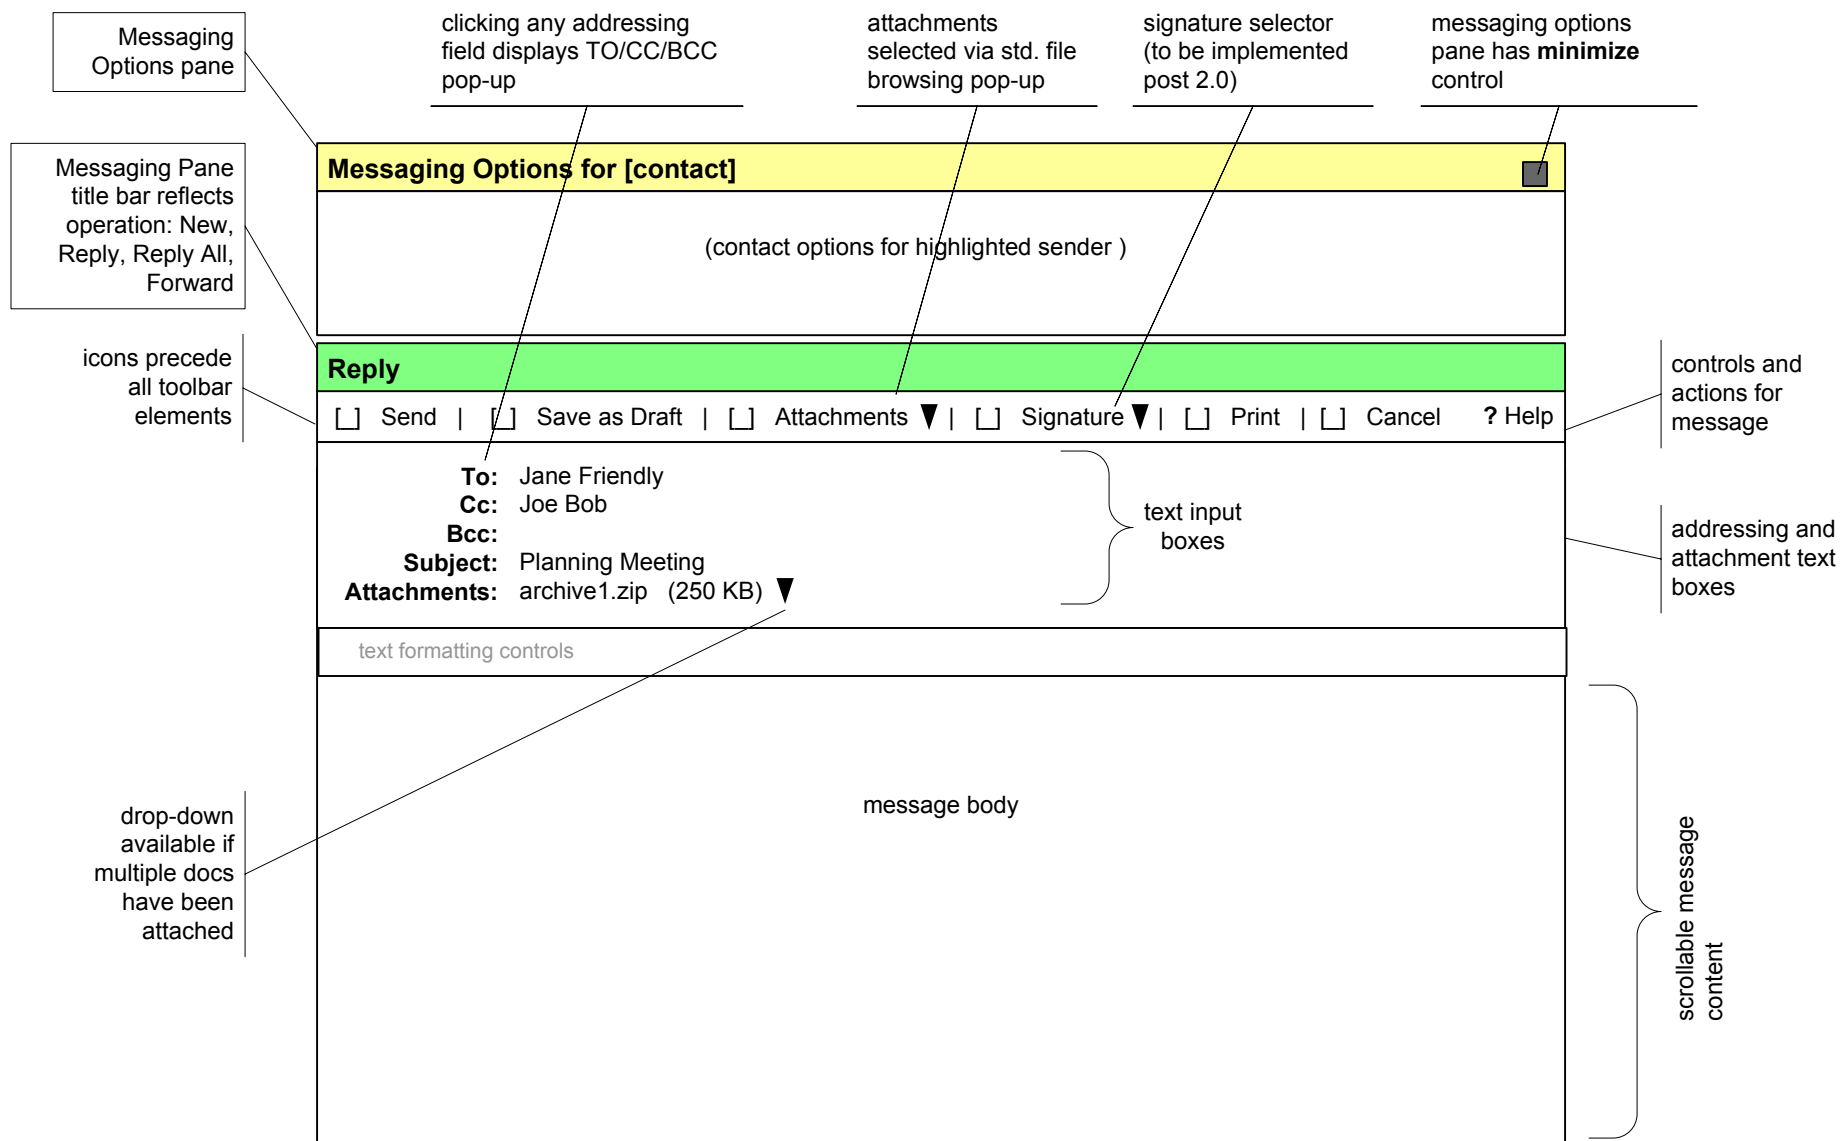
Messaging Options pane

clicking any addressing field displays TO/CC/BCC pop-up

attachments selected via std. file browsing pop-up

signature selector (to be implemented post 2.0)

messaging options pane has **minimize** control

Messaging Pane title bar reflects operation: New, Reply, Reply All, Forward

**Messaging Options for [contact]**

(contact options for highlighted sender )

icons precede all toolbar elements

**Reply**

[ ] Send | [ ] Save as Draft | [ ] Attachments ▼ | [ ] Signature ▼ | [ ] Print | [ ] Cancel **?** Help

controls and actions for message

**To:** Jane Friendly
**Cc:** Joe Bob
**Bcc:**
**Subject:** Planning Meeting
**Attachments:** archive1.zip (250 KB) ▼

text input boxes

addressing and attachment text boxes

text formatting controls

message body

drop-down available if multiple docs have been attached

scrollable message content